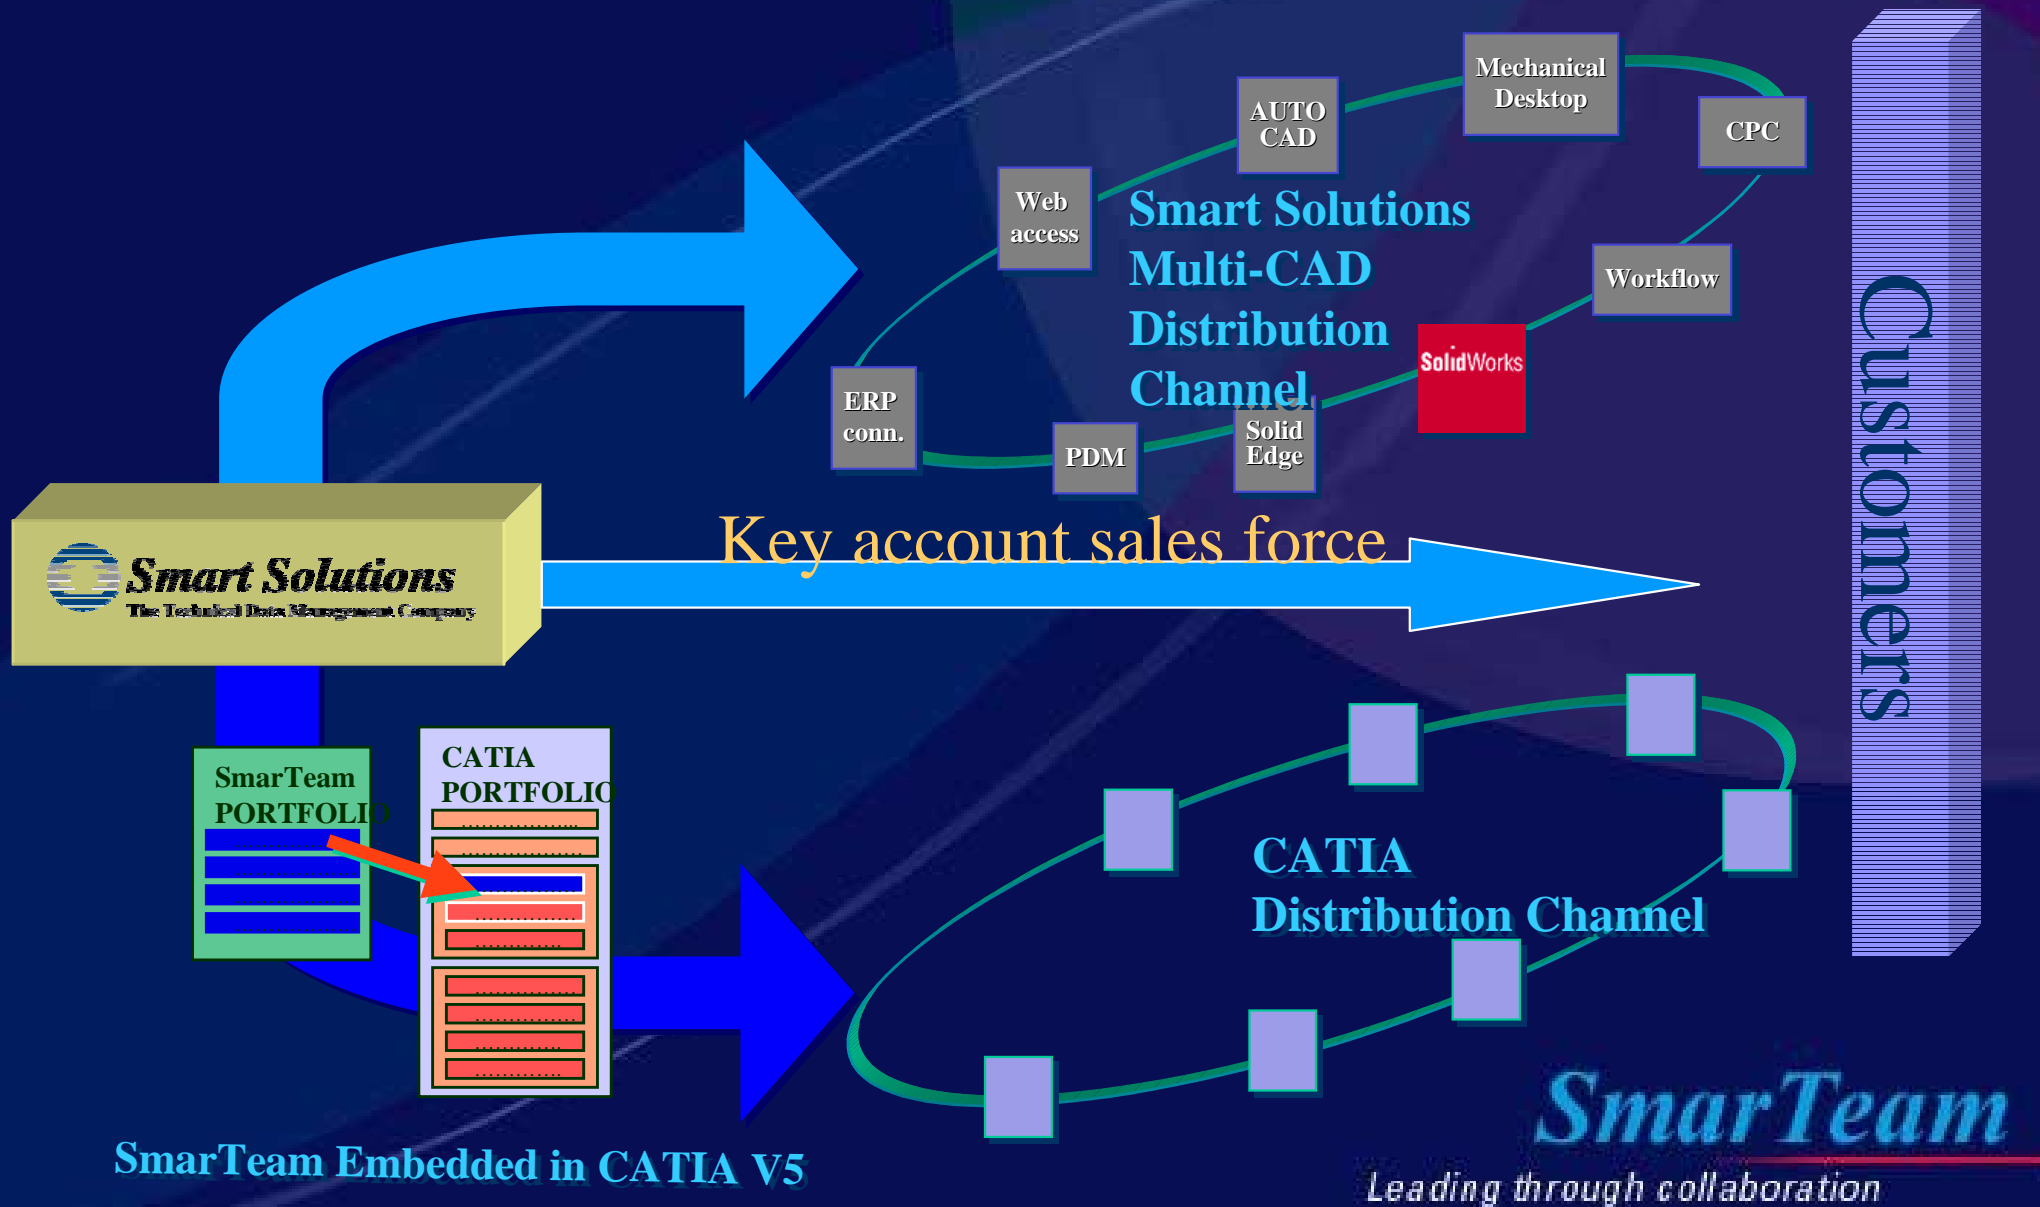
Mechanical Desktop

AUTO CAD

CPC

Web access

Smart Solutions Multi-CAD Distribution Channel

Workflow

SolidWorks

ERP conn.

PDM

Solid Edge

Customers

Smart Solutions
The Technical Data Management Company

Key account sales force

SmarTeam PORTFOLIO

CATIA PORTFOLIO

CATIA Distribution Channel

SmarTeam Embedded in CATIA V5

SmarTeam
Leading through collaboration